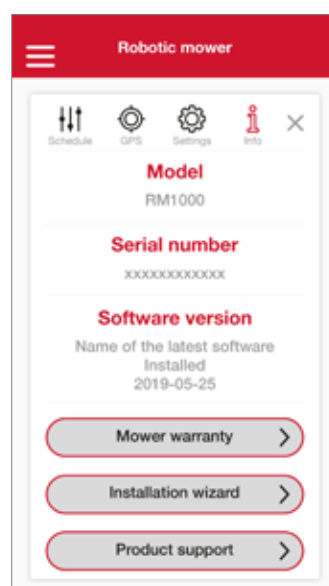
Robotic mower

Schedule GPS Settings Info

Model
RM1000

Serial number
XXXXXXXXXXXX

Software version
Name of the latest software Installed 2019-05-25

Mower warranty

Installation wizard

Product support